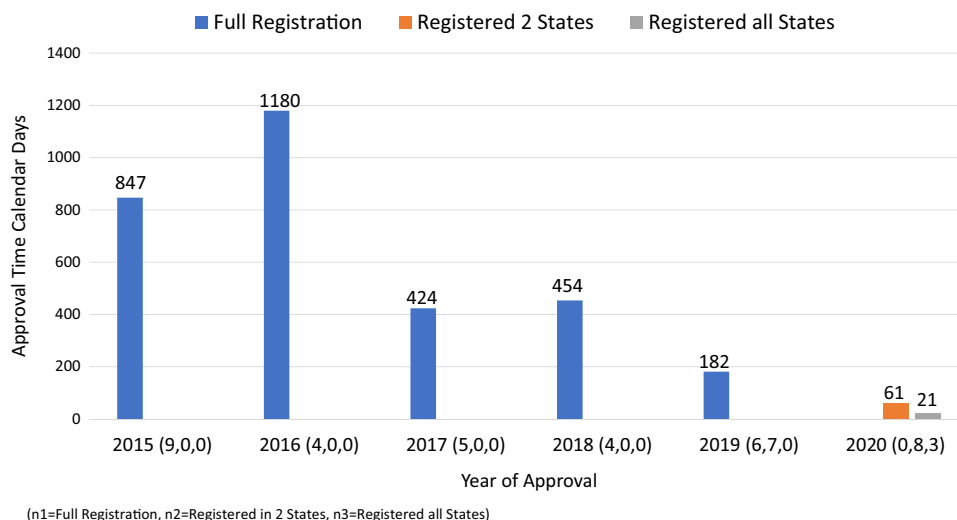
Full Registration Registered 2 States Registered all States

Approval Time Calendar Days

1400
1200
1000
800
600
400
200
0

847
1180
424
454
182
61
21

2015 (9,0,0)
2016 (4,0,0)
2017 (5,0,0)
2018 (4,0,0)
2019 (6,7,0)
2020 (0,8,3)

Year of Approval

(n1=Full Registration, n2=Registered in 2 States, n3=Registered all States)